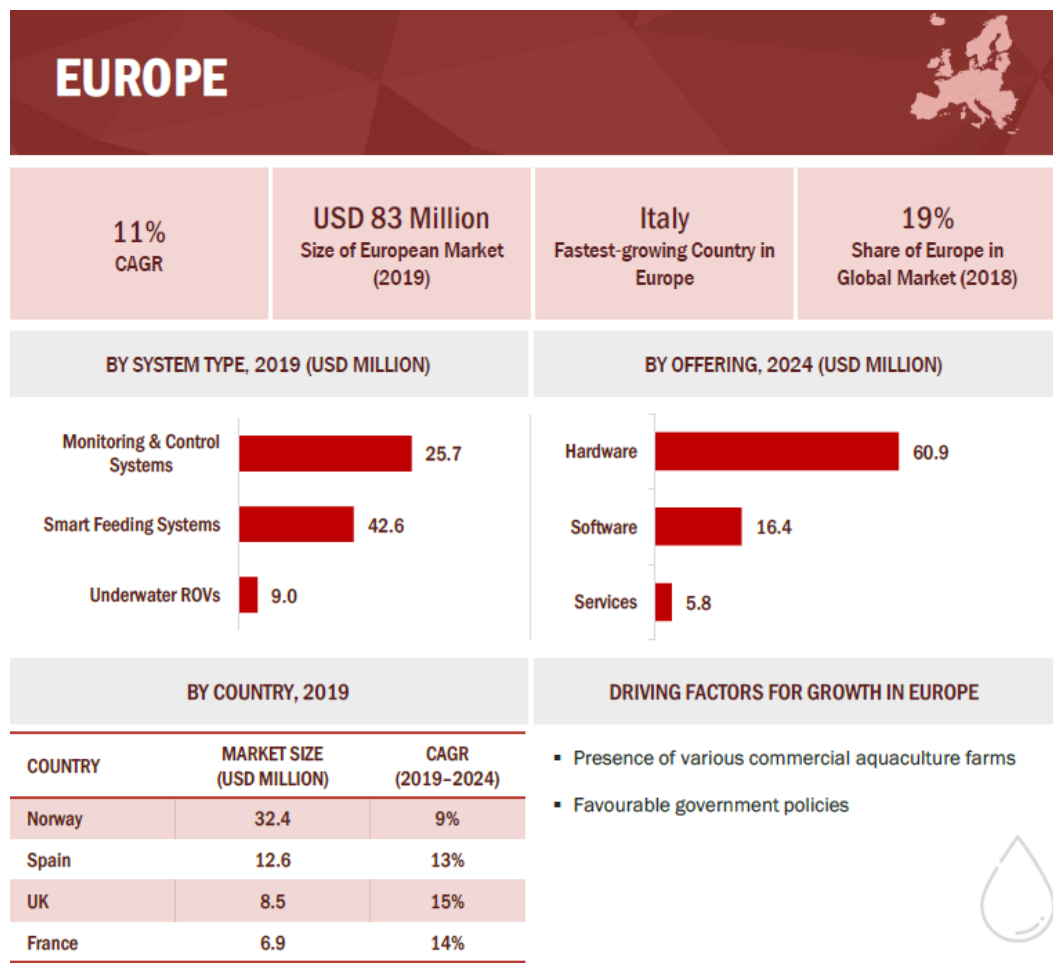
EUROPE

11%
CAGR

USD 83 Million
Size of European Market (2019)

Italy
Fastest-growing Country in Europe

19%
Share of Europe in Global Market (2018)

BY SYSTEM TYPE, 2019 (USD MILLION)

Monitoring & Control Systems 25.7
Smart Feeding Systems 42.6
Underwater ROVs 9.0

BY OFFERING, 2024 (USD MILLION)

Hardware 60.9
Software 16.4
Services 5.8

BY COUNTRY, 2019

| COUNTRY | MARKET SIZE (USD MILLION) | CAGR (2019–2024) |
|---|---|---|
| Norway | 32.4 | 9% |
| Spain | 12.6 | 13% |
| UK | 8.5 | 15% |
| France | 6.9 | 14% |

DRIVING FACTORS FOR GROWTH IN EUROPE

▪ Presence of various commercial aquaculture farms

▪ Favourable government policies